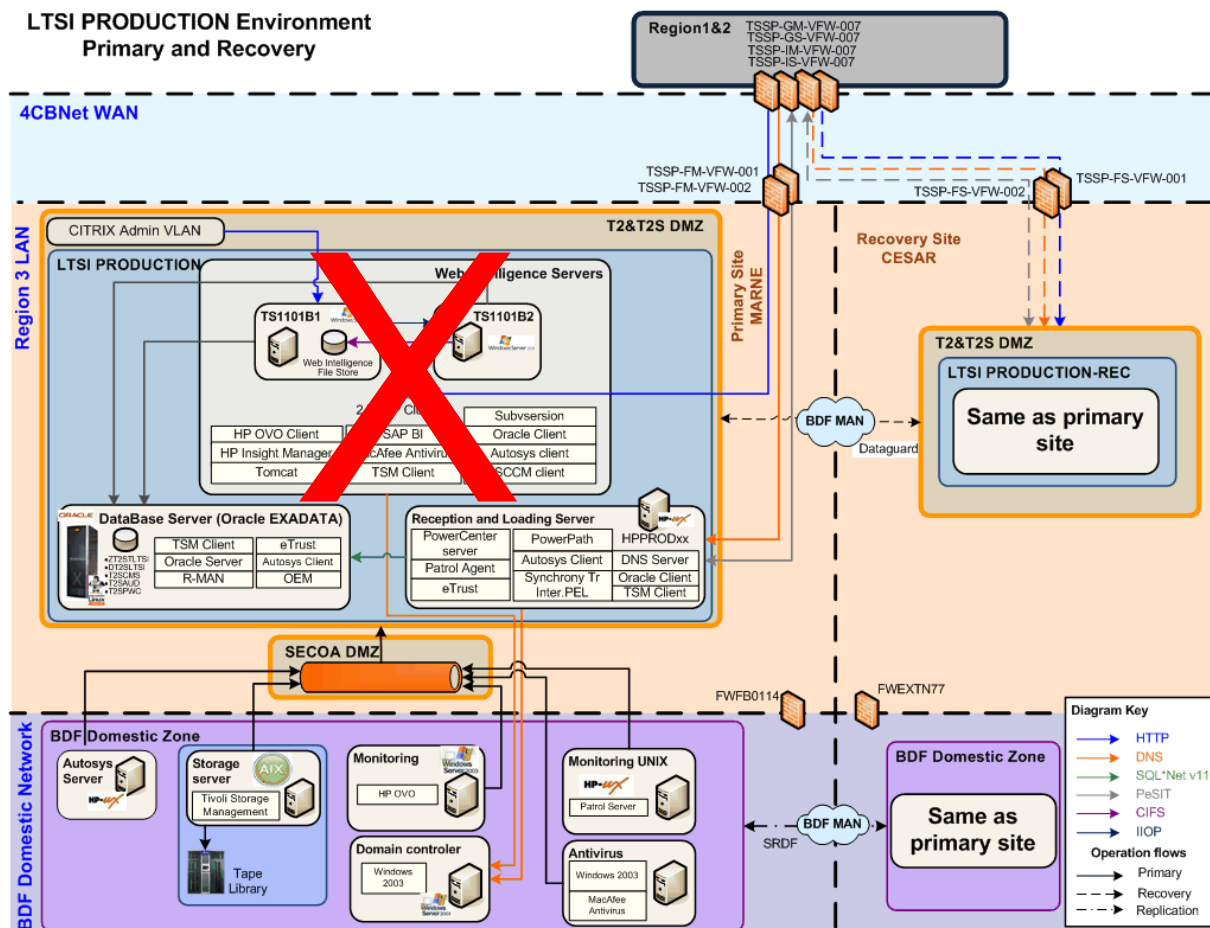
LTSI PRODUCTION Environment
Primary and Recovery

Region1&2
TSSP-GM-VFW-007
TSSP-GS-VFW-007
TSSP-IM-VFW-007
TSSP-IS-VFW-007

4CBNet WAN

TSSP-FM-VFW-001
TSSP-FM-VFW-002

TSSP-FS-VFW-002
TSSP-FS-VFW-001

Region 3 LAN

T2&T2S DMZ

CITRIX Admin VLAN

LTSI PRODUCTION

Web Intelligence Servers

TS1101B1
TS1101B2

Web Intelligence File Store

2 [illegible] Cl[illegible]

| HP OVO Client | SAP BI | Subversion |
|---|---|---|
| HP Insight Manager | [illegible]cAfee Antivir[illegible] | Oracle Client |
| Tomcat | TSM Client | Autosys client |
| | | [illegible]SCCM client |

Primary Site
MARNE

Recovery Site
CESAR

T2&T2S DMZ
LTSI PRODUCTION-REC
Same as primary site

BDF MAN
Dataguard

DataBase Server (Oracle EXADATA)
ORACLE
ZT2SLTLTSI
DT2SLTSI
T2SCMS
T2SAUD
T2SPWC

| TSM Client | eTrust |
|---|---|
| Oracle Server | Autosys Client |
| R-MAN | OEM |

Reception and Loading Server
HPPRODxx

| PowerCenter server | PowerPath | DNS Server |
|---|---|---|
| Patrol Agent | Autosys Client | Oracle Client |
| eTrust | Synchrony Tr Inter.PEL | TSM Client |

SECOA DMZ

FWFB0114
FWEXTN77

BDF Domestic Network
BDF Domestic Zone

Autosys Server
Storage server
AIX
Tivoli Storage Management
Tape Library

Monitoring
HP OVO

Domain controler
Windows 2003

Monitoring UNIX
Patrol Server

Antivirus
Windows 2003
MacAfee Antivirus

BDF MAN
SRDF

BDF Domestic Zone
Same as primary site

Diagram Key
HTTP
DNS
SQL*Net v11
PeSIT
CIFS
IIOP
Operation flows
Primary
Recovery
Replication